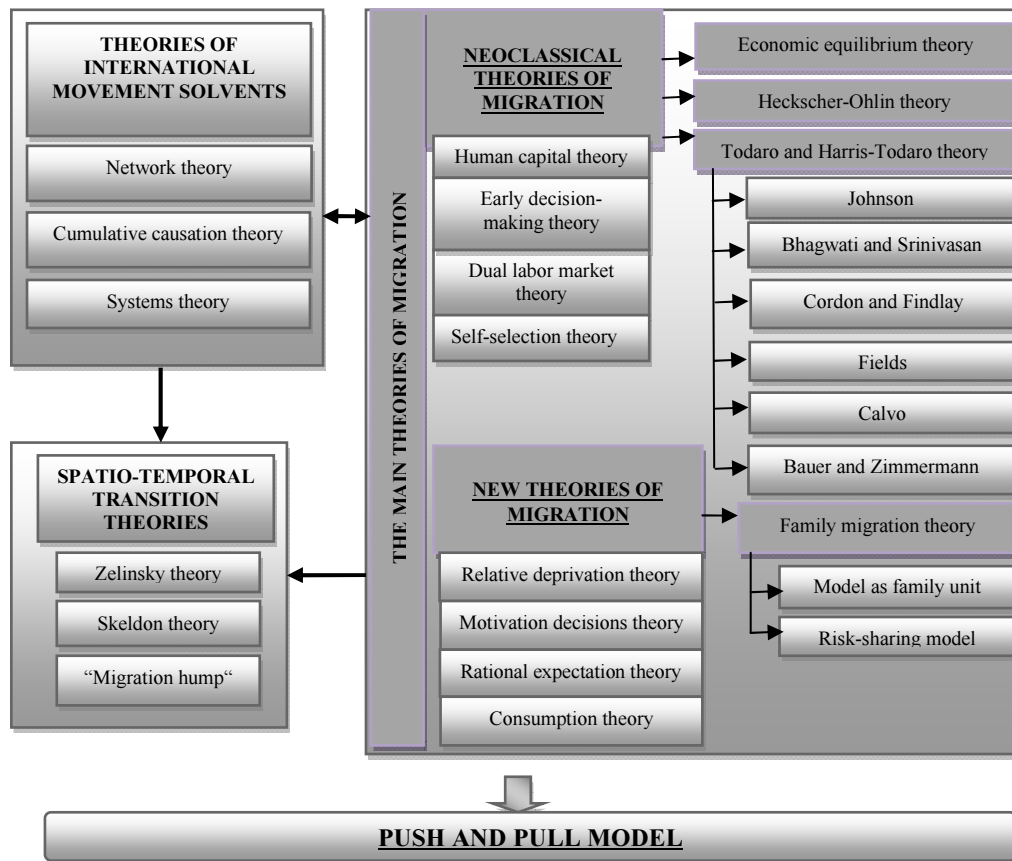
THEORIES OF INTERNATIONAL MOVEMENT SOLVENTS

Network theory

Cumulative causation theory

Systems theory

SPATIO-TEMPORAL TRANSITION THEORIES

Zelinsky theory

Skeldon theory

"Migration hump"

THE MAIN THEORIES OF MIGRATION

NEOCLASSICAL THEORIES OF MIGRATION

Human capital theory

Early decision-making theory

Dual labor market theory

Self-selection theory

Economic equilibrium theory

Heckscher-Ohlin theory

Todaro and Harris-Todaro theory

Johnson

Bhagwati and Srinivasan

Cordon and Findlay

Fields

Calvo

Bauer and Zimmermann

NEW THEORIES OF MIGRATION

Relative deprivation theory

Motivation decisions theory

Rational expectation theory

Consumption theory

Family migration theory

Model as family unit

Risk-sharing model

PUSH AND PULL MODEL